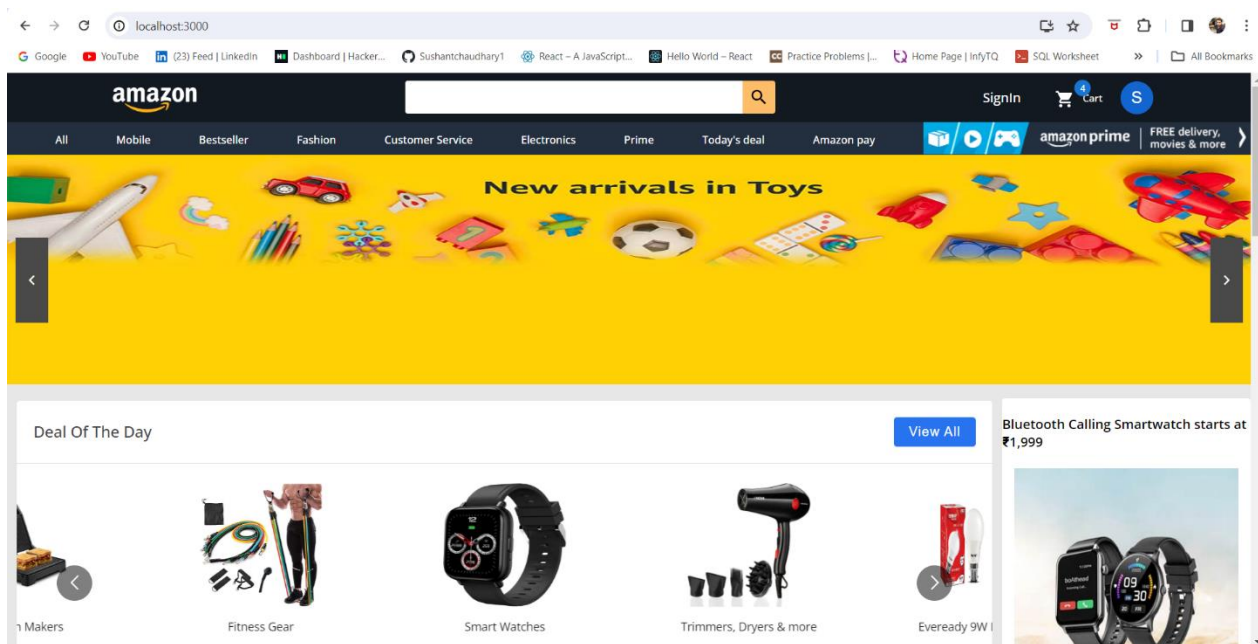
localhost:3000

Google YouTube (23) Feed | LinkedIn Dashboard | Hacker... Sushantchaudhary1 React – A JavaScript... Hello World – React Practice Problems |... Home Page | InfyTQ SQL Worksheet » All Bookmarks

amazon

SignIn 4 Cart S

All Mobile Bestseller Fashion Customer Service Electronics Prime Today's deal Amazon pay amazon prime FREE delivery, movies & more

New arrivals in Toys

Deal Of The Day

View All

Bluetooth Calling Smartwatch starts at ₹1,999

n Makers Fitness Gear Smart Watches Trimmers, Dryers & more Eveready 9W I